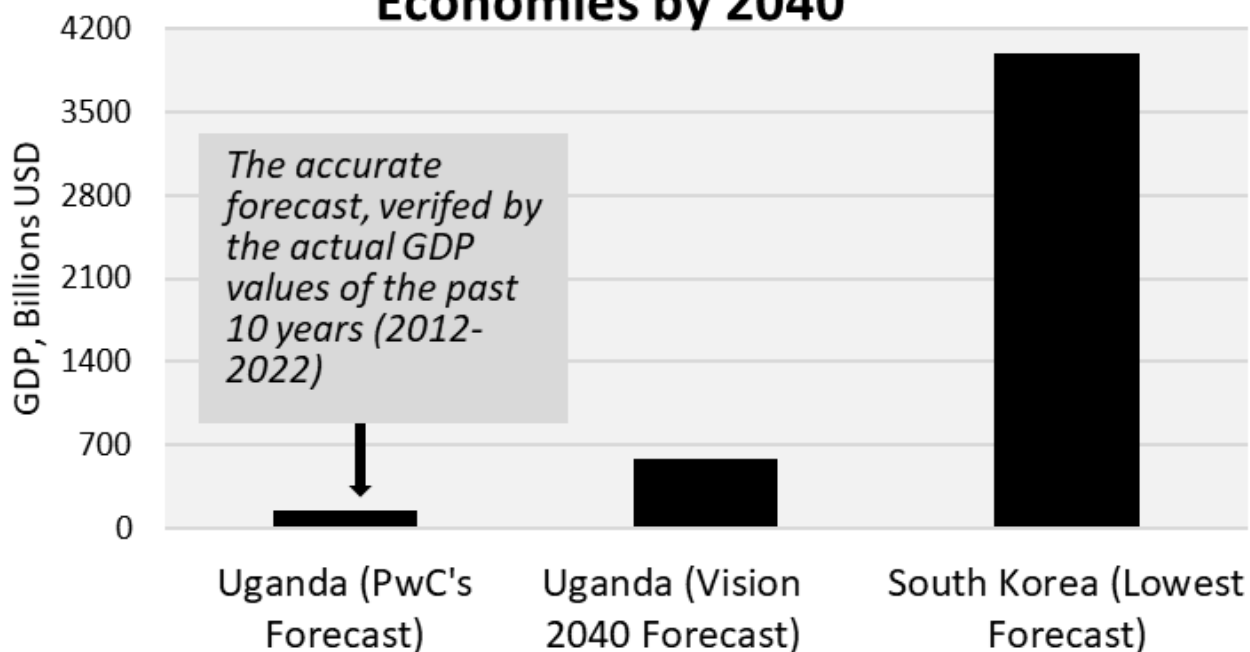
Economies by 2040

4200
3500
2800
2100
1400
700
0

GDP, Billions USD

The accurate forecast, verifed by the actual GDP values of the past 10 years (2012-2022)

Uganda (PwC's Forecast)
Uganda (Vision 2040 Forecast)
South Korea (Lowest Forecast)